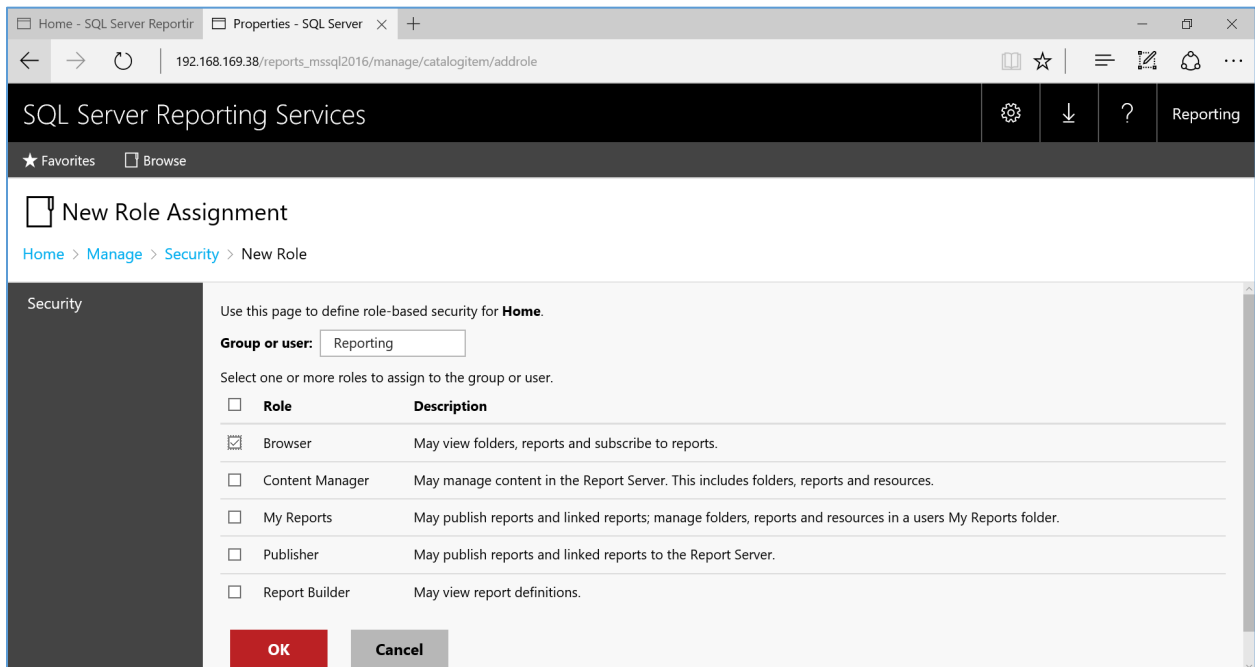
Home - SQL Server Reportir

Properties - SQL Server

192.168.169.38/reports_mssql2016/manage/catalogitem/addrole

SQL Server Reporting Services

Reporting

★ Favorites  Browse

New Role Assignment

Home > Manage > Security > New Role

Security

Use this page to define role-based security for **Home**.

**Group or user:** Reporting

Select one or more roles to assign to the group or user.

| | Role | Description |
|---|---|---|
| ☑ | Browser | May view folders, reports and subscribe to reports. |
| ☐ | Content Manager | May manage content in the Report Server. This includes folders, reports and resources. |
| ☐ | My Reports | May publish reports and linked reports; manage folders, reports and resources in a users My Reports folder. |
| ☐ | Publisher | May publish reports and linked reports to the Report Server. |
| ☐ | Report Builder | May view report definitions. |

OK  Cancel